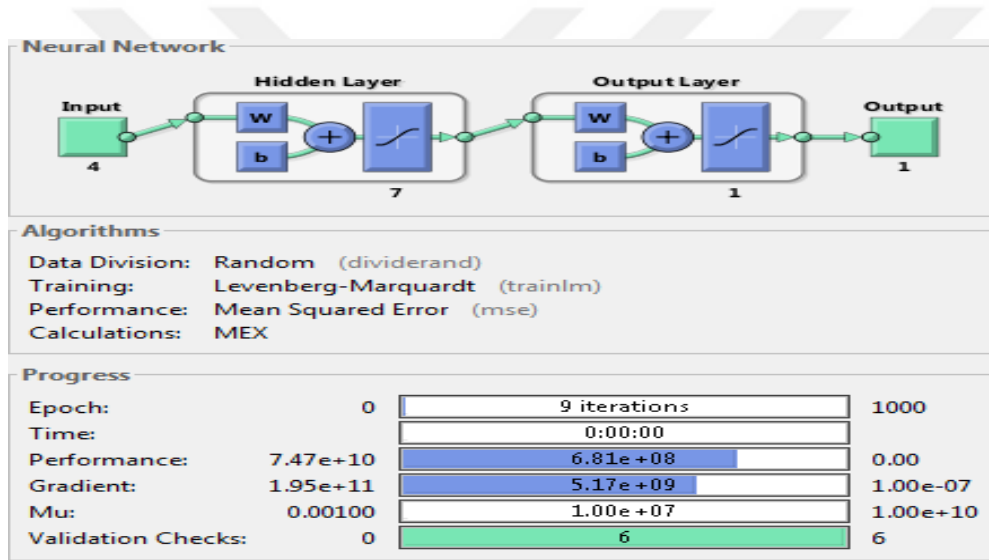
Neural Network

Hidden Layer

Output Layer

Input

W

b

4

7

W

b

1

Output

1

Algorithms

Data Division: Random (dividerand)
Training: Levenberg-Marquardt (trainlm)
Performance: Mean Squared Error (mse)
Calculations: MEX

Progress

| | | | |
|---|---|---|---|
| Epoch: | 0 | 9 iterations | 1000 |
| Time: | | 0:00:00 | |
| Performance: | 7.47e+10 | 6.81e+08 | 0.00 |
| Gradient: | 1.95e+11 | 5.17e+09 | 1.00e-07 |
| Mu: | 0.00100 | 1.00e+07 | 1.00e+10 |
| Validation Checks: | 0 | 6 | 6 |